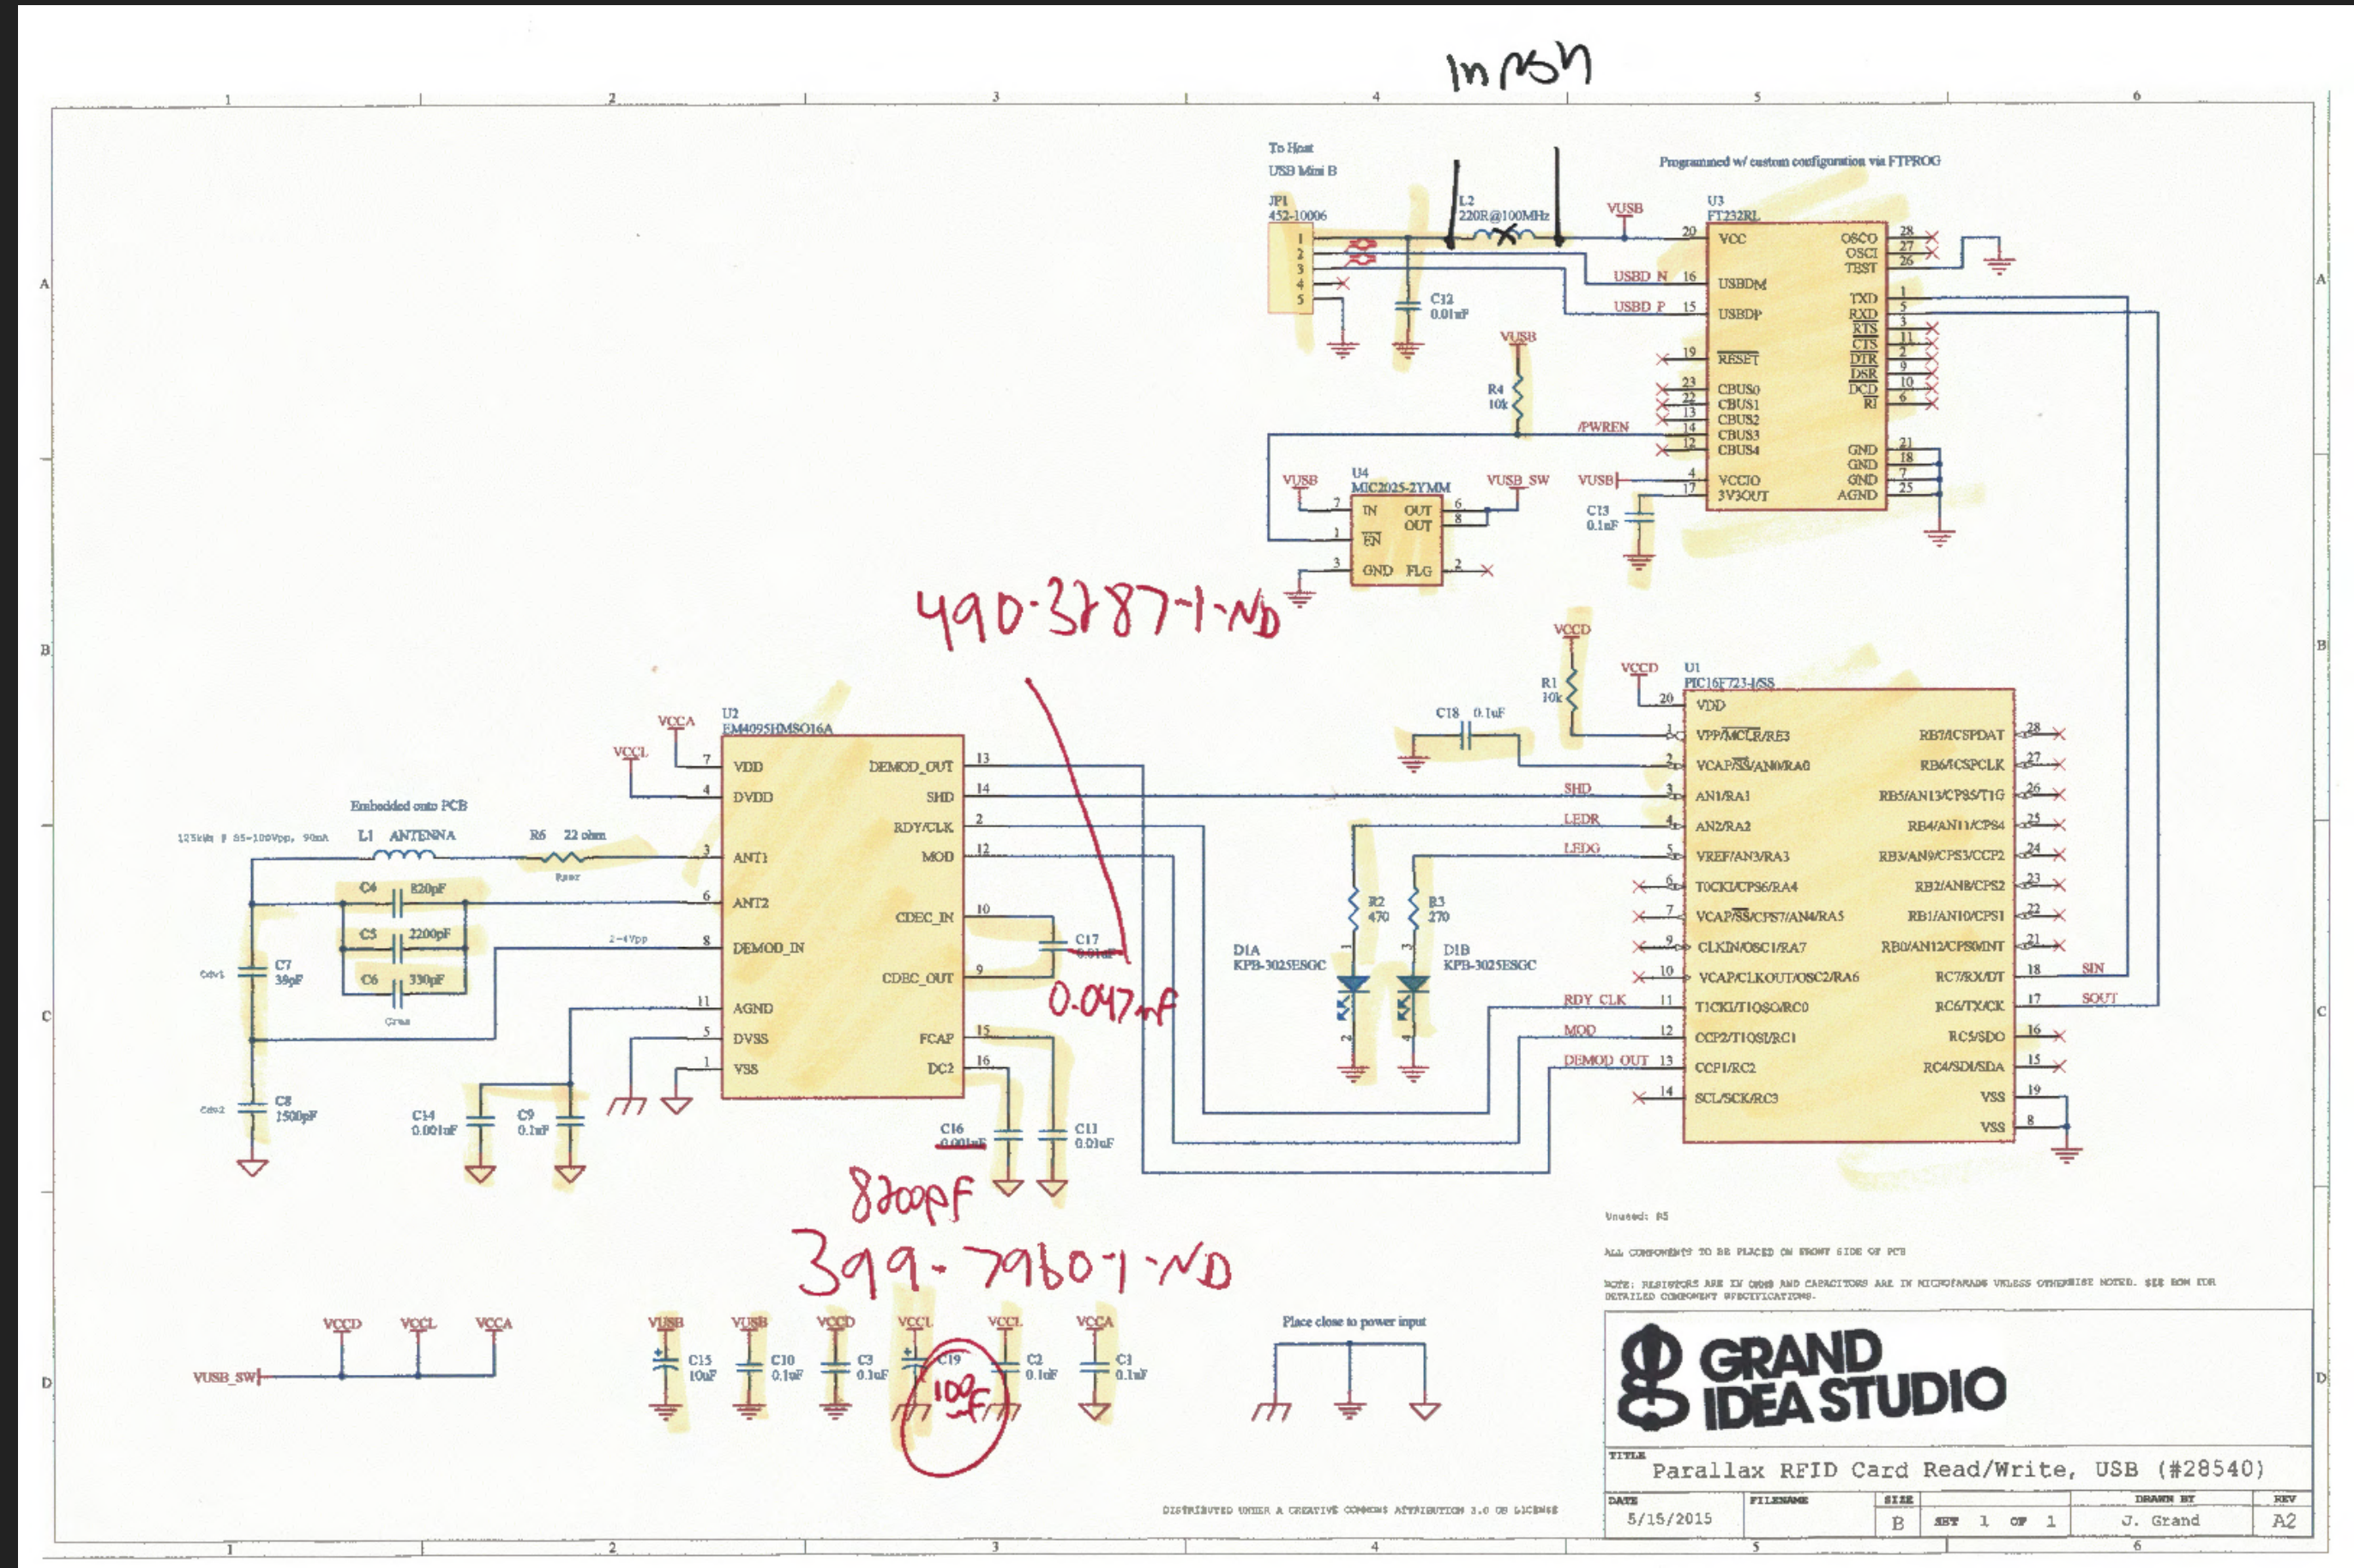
In rush

1 2 3 4 5 6

To Host
USB Mini B

Programmed w/ custom configuration via FTPROG

JP1
452-10006

L2
220R@100MHz

VUSB

U3
FT232RL

C12
0.01uF

VCC
USBDM
USBDP
RESET
CBUS0
CBUS1
CBUS2
CBUS3
CBUS4
VCCIO
3V3OUT
OSCO
OSCI
TEST
TXD
RXD
RTS
CTS
DTR
DSR
DCD
RI
GND
GND
GND
AGND

USBD_N
USBD_P

VUSB
R4
10k

/PWREN

U4
MIC2025-2YMM
IN
EN
GND
OUT
OUT
FLG

VUSB
VUSB_SW
VUSB

C13
0.1uF

490-3787-1-ND

VCCD
R1
10k

VCCD
U1
PIC16F723-I/SS

C18 0.1uF

VDD
VPP/MCLR/RE3
VCAP/SS/AN0/RA0
AN1/RA1
AN2/RA2
VREF/AN3/RA3
T0CKI/CPS6/RA4
VCAP/SS/CPS7/AN4/RA5
CLKIN/OSC1/RA7
VCAP/CLKOUT/OSC2/RA6
T1CKI/T1OSO/RC0
CCP2/T1OSI/RC1
CCP1/RC2
SCL/SCK/RC3
RB7/ICSPDAT
RB6/ICSPCLK
RB5/AN13/CPS5/T1G
RB4/AN11/CPS4
RB3/AN9/CPS3/CCP2
RB2/AN8/CPS2
RB1/AN10/CPS1
RB0/AN12/CPS0/INT
RC7/RX/DT
RC6/TX/CK
RC5/SDO
RC4/SDI/SDA
VSS
VSS

SHD
LEDR
LEDG
RDY_CLK
MOD
DEMOD_OUT
SIN
SOUT

VCCA
VCCL
U2
EM4095HMSO16A
VDD
DVDD
ANT1
ANT2
DEMOD_IN
AGND
DVSS
VSS
DEMOD_OUT
SHD
RDY/CLK
MOD
CDEC_IN
CDEC_OUT
FCAP
DC2

Embedded onto PCB
125kHz @ 85-100Vpp, 90mA
L1 ANTENNA
R6 22 ohm
Rser
C4 820pF
C5 2200pF
C6 330pF
Cres
C7 39pF
Cdv1
C8 1500pF
Cdv2
2-4Vpp

C17
0.01uF
0.047uF

R2 470
R3 270
D1A
KPB-3025ESGC
D1B
KPB-3025ESGC

C14 0.001uF
C9 0.1uF
C16 0.001uF
C11 0.01uF

8200pF
399-7960-1-ND

Unused: R5
ALL COMPONENTS TO BE PLACED ON FRONT SIDE OF PCB
NOTE: RESISTORS ARE IN OHMS AND CAPACITORS ARE IN MICROFARADS UNLESS OTHERWISE NOTED. SEE BOM FOR DETAILED COMPONENT SPECIFICATIONS.

VCCD VCCL VCCA
VUSB_SW

VUSB C15 10uF
VUSB C10 0.1uF
VCCD C3 0.1uF
VCCL C19 10uF
VCCL C2 0.1uF
VCCA C1 0.1uF

Place close to power input

GRAND IDEA STUDIO

TITLE
Parallax RFID Card Read/Write, USB (#28540)
DATE 5/15/2015
FILENAME
SIZE B
SHT 1 OF 1
DRAWN BY J. Grand
REV A2

DISTRIBUTED UNDER A CREATIVE COMMONS ATTRIBUTION 3.0 US LICENSE